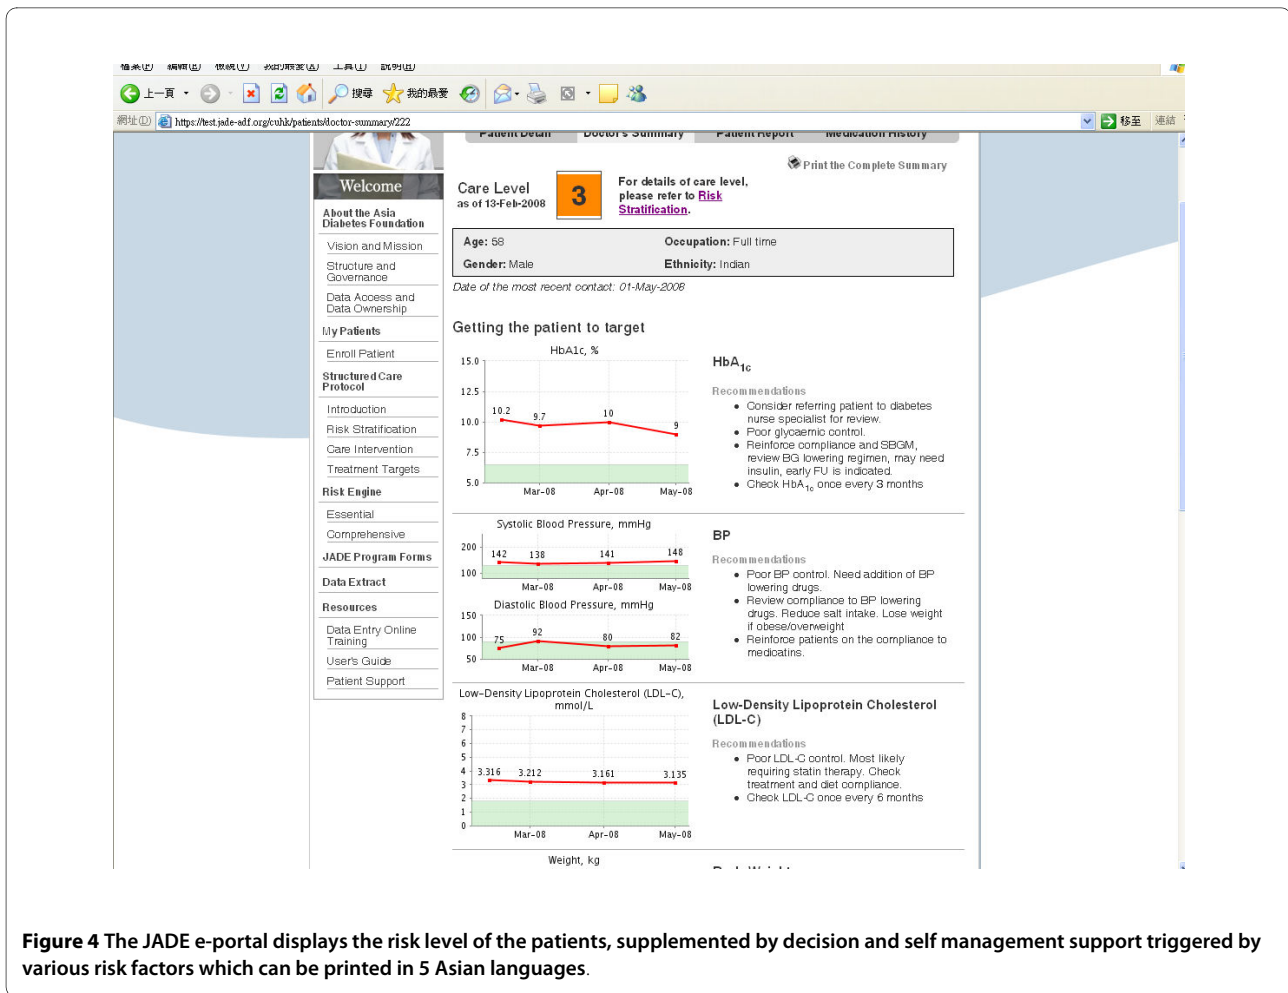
檔案(F) 編輯(E) 檢視(V) 我的最愛(A) 工具(T) 說明(H)

上一頁 搜尋 我的最愛

網址(D) https://test.jade-adf.org/cuhk/patients/doctor-summary/222 移至 連結

Patient Detail Doctor's Summary Patient Report Medication History

Welcome

About the Asia Diabetes Foundation

Vision and Mission

Structure and Governance

Data Access and Data Ownership

My Patients

Enroll Patient

Structured Care Protocol

Introduction

Risk Stratification

Care Intervention

Treatment Targets

Risk Engine

Essential

Comprehensive

JADE Program Forms

Data Extract

Resources

Data Entry Online Training

User's Guide

Patient Support

Print the Complete Summary

Care Level
as of 13-Feb-2008

3

For details of care level, please refer to Risk Stratification.

| Age: 58 | Occupation: Full time |
|---|---|
| Gender: Male | Ethnicity: Indian |

Date of the most recent contact: 01-May-2008

Getting the patient to target

HbA1c, %

15.0
12.5
10.0
7.5
5.0
10.2 9.7 10 9
Mar-08 Apr-08 May-08

$HbA_{1c}$

Recommendations
• Consider referring patient to diabetes nurse specialist for review.
• Poor glycaemic control.
• Reinforce compliance and SBGM, review BG lowering regimen, may need insulin, early FU is indicated.
• Check $HbA_{1c}$ once every 3 months

Systolic Blood Pressure, mmHg
200
100
142 138 141 148
Mar-08 Apr-08 May-08

Diastolic Blood Pressure, mmHg
150
100
50
75 92 80 82
Mar-08 Apr-08 May-08

BP

Recommendations
• Poor BP control. Need addition of BP lowering drugs.
• Review compliance to BP lowering drugs. Reduce salt intake. Lose weight if obese/overweight
• Reinforce patients on the compliance to medicatins.

Low-Density Lipoprotein Cholesterol (LDL-C), mmol/L
8
7
6
5
4
3
2
1
0
3.316 3.212 3.161 3.135
Mar-08 Apr-08 May-08

Low-Density Lipoprotein Cholesterol (LDL-C)

Recommendations
• Poor LDL-C control. Most likely requiring statin therapy. Check treatment and diet compliance.
• Check LDL-C once every 6 months

Weight, kg

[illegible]

Figure 4 The JADE e-portal displays the risk level of the patients, supplemented by decision and self management support triggered by various risk factors which can be printed in 5 Asian languages.